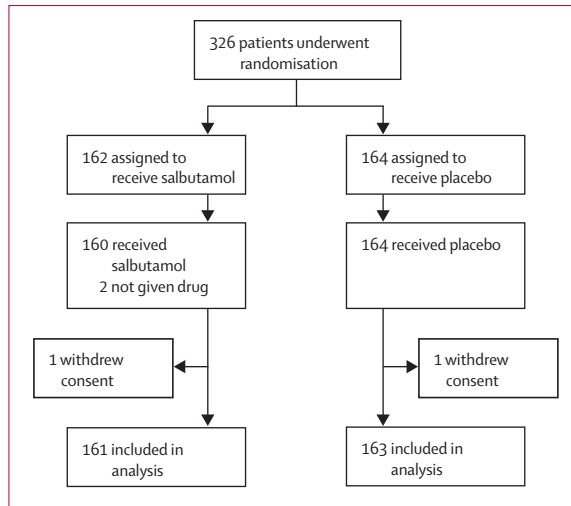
326 patients underwent randomisation

162 assigned to receive salbutamol

164 assigned to receive placebo

160 received salbutamol
2 not given drug

164 received placebo

1 withdrew consent

1 withdrew consent

161 included in analysis

163 included in analysis